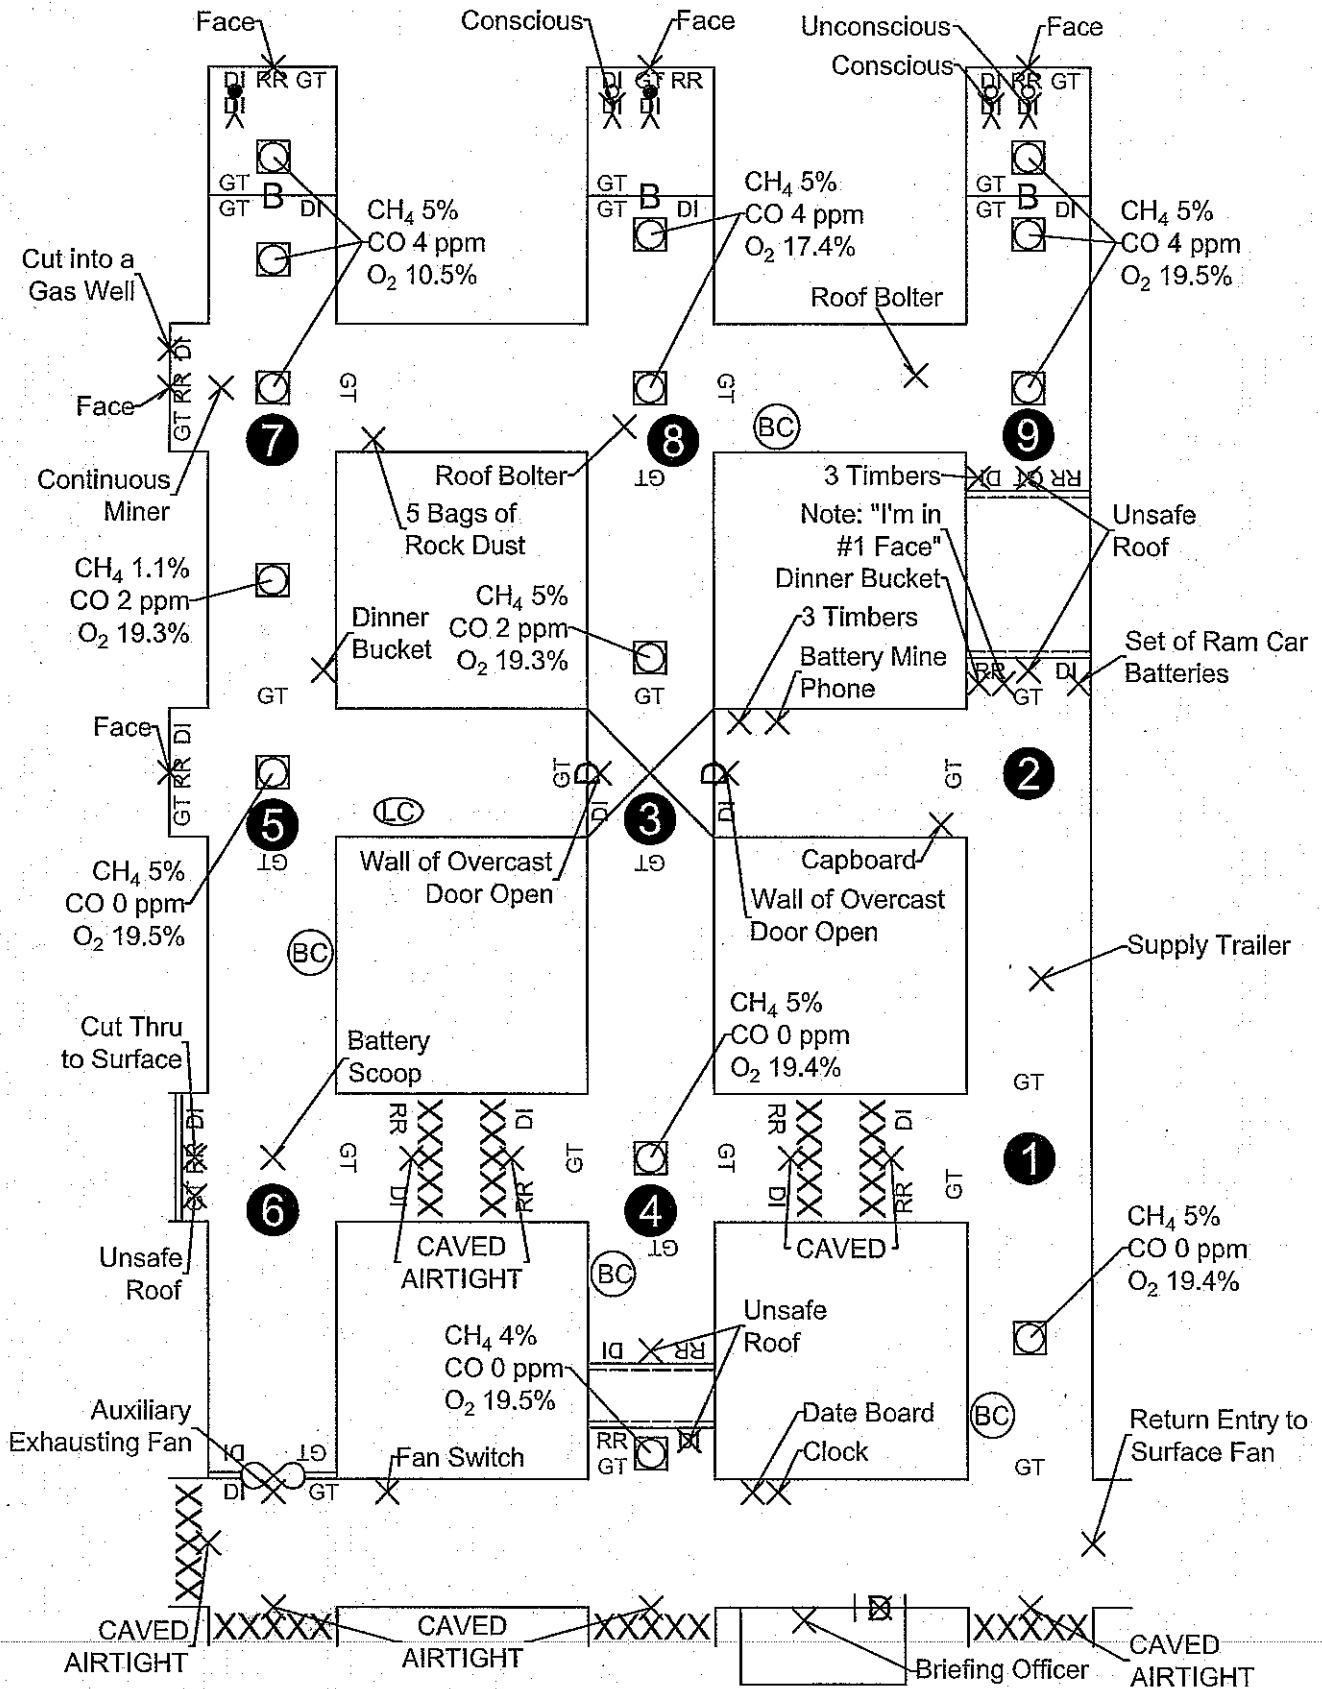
Face
Conscious
Face
Unconscious
Face
Conscious

DI RR GT
DI
DI GT RR
DI DI
DI RR GT
DI DI

GT
GT B DI
CH$_4$ 5%
CO 4 ppm
O$_2$ 10.5%

GT
GT B DI
CH$_4$ 5%
CO 4 ppm
O$_2$ 17.4%

GT
GT B DI
CH$_4$ 5%
CO 4 ppm
O$_2$ 19.5%

Roof Bolter

Cut into a Gas Well
Face
GT RR DI
Continuous Miner
GT
GT
7
8
9
BC

Roof Bolter
GT
5 Bags of Rock Dust

3 Timbers
DI GT RR
Note: "I'm in #1 Face"
Unsafe Roof
Dinner Bucket
3 Timbers
Battery Mine Phone
RR GT DI
Set of Ram Car Batteries

CH$_4$ 1.1%
CO 2 ppm
O$_2$ 19.3%

Dinner Bucket
CH$_4$ 5%
CO 2 ppm
O$_2$ 19.3%
GT
GT

Face
GT RR DI
GT D DI
D DI
GT
2
3
5
LC
GT
GT

Wall of Overcast Door Open
Capboard
Wall of Overcast Door Open

CH$_4$ 5%
CO 0 ppm
O$_2$ 19.5%

BC
Supply Trailer

CH$_4$ 5%
CO 0 ppm
O$_2$ 19.4%

Cut Thru to Surface
DI RR GT
Battery Scoop
GT

RR DI
DI RR
GT
GT
RR DI
DI RR
GT
GT
1
6
4
GT

Unsafe Roof
CAVED AIRTIGHT
BC
CAVED

CH$_4$ 5%
CO 0 ppm
O$_2$ 19.4%

CH$_4$ 4%
CO 0 ppm
O$_2$ 19.5%
DI RR
Unsafe Roof

Auxiliary Exhausting Fan
DI GT
DI GT
Fan Switch
RR GT
Date Board
Clock
BC
GT
Return Entry to Surface Fan

CAVED AIRTIGHT
CAVED AIRTIGHT
Briefing Officer
CAVED AIRTIGHT